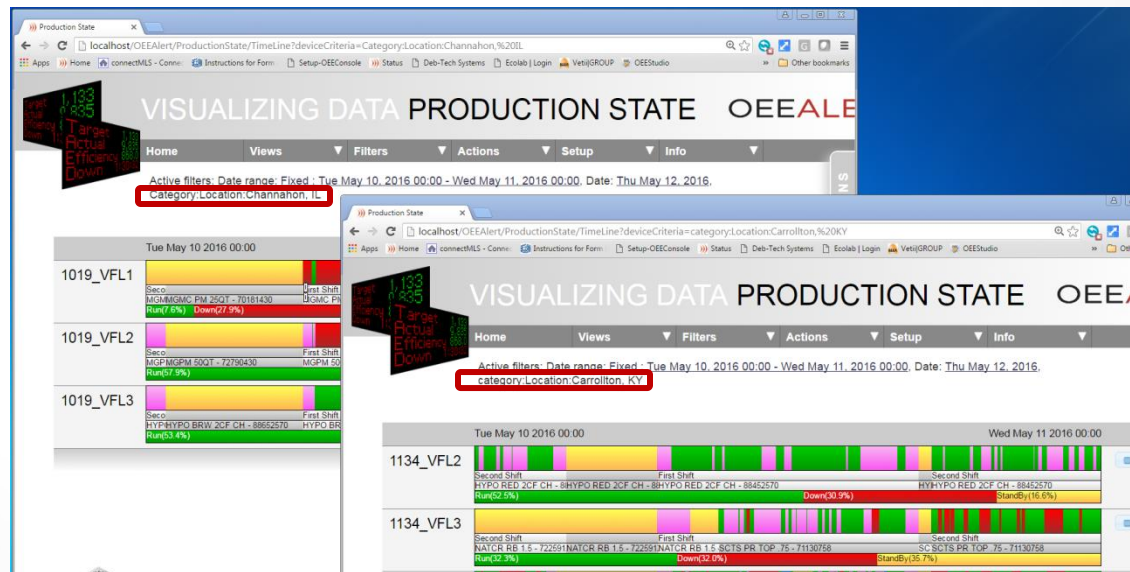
Production State

localhost/OEEAlert/ProductionState/TimeLine?deviceCriteria=Category:Location:Channahon,%20IL

Apps Home connectMLS - Conne Instructions for Form Setup-OEEConsole Status Deb-Tech Systems Ecolab | Login Veti|GROUP OEEStudio » Other bookmarks

VISUALIZING DATA PRODUCTION STATE OEEALE

Home Views Filters Actions Setup Info

Active filters: Date range: Fixed : Tue May 10, 2016 00:00 - Wed May 11, 2016 00:00, Date: Thu May 12, 2016, Category:Location:Channahon, IL

Tue May 10 2016 00:00

1019_VFL1
Seco First Shift
MGMMGMC PM 25QT - 70181430 MGMC PI
Run(7.6%) Down(27.9%)

1019_VFL2
Seco First Shift
MGPMGPM 50QT - 72790430
Run(57.9%)

1019_VFL3
Seco First Shift
HYPHYPO BRW 2CF CH - 88652570 HYPO BR
Run(53.4%)

Production State

localhost/OEEAlert/ProductionState/TimeLine?deviceCriteria=category:Location:Carrollton,%20KY

Apps Home connectMLS - Conne Instructions for Form Setup-OEEConsole Status Deb-Tech Systems Ecolab | Login Veti|GROUP OEEStudio » Ot

VISUALIZING DATA PRODUCTION STATE OEEA

Home Views Filters Actions Setup Info

Active filters: Date range: Fixed : Tue May 10, 2016 00:00 - Wed May 11, 2016 00:00, Date: Thu May 12, 2016, category:Location:Carrollton, KY

Tue May 10 2016 00:00 Wed May 11 2016 00:00

1134_VFL2
Second Shift First Shift Second Shift
HYPO RED 2CF CH - 8HYPO RED 2CF CH - 8HYPO RED 2CF CH - 88452570 HYHYPO RED 2CF CH - 88452570
Run(52.5%) Down(30.9%) StandBy(16.6%)

1134_VFL3
Second Shift First Shift Second Shift
NATCR RB 1.5 - 722591NATCR RB 1.5 - 722591NATCR RB 1.5 SCTS PR TOP .75 - 71130758 SC SCTS PR TOP .75 - 71130758
Run(32.3%) Down(32.0%) StandBy(35.7%)